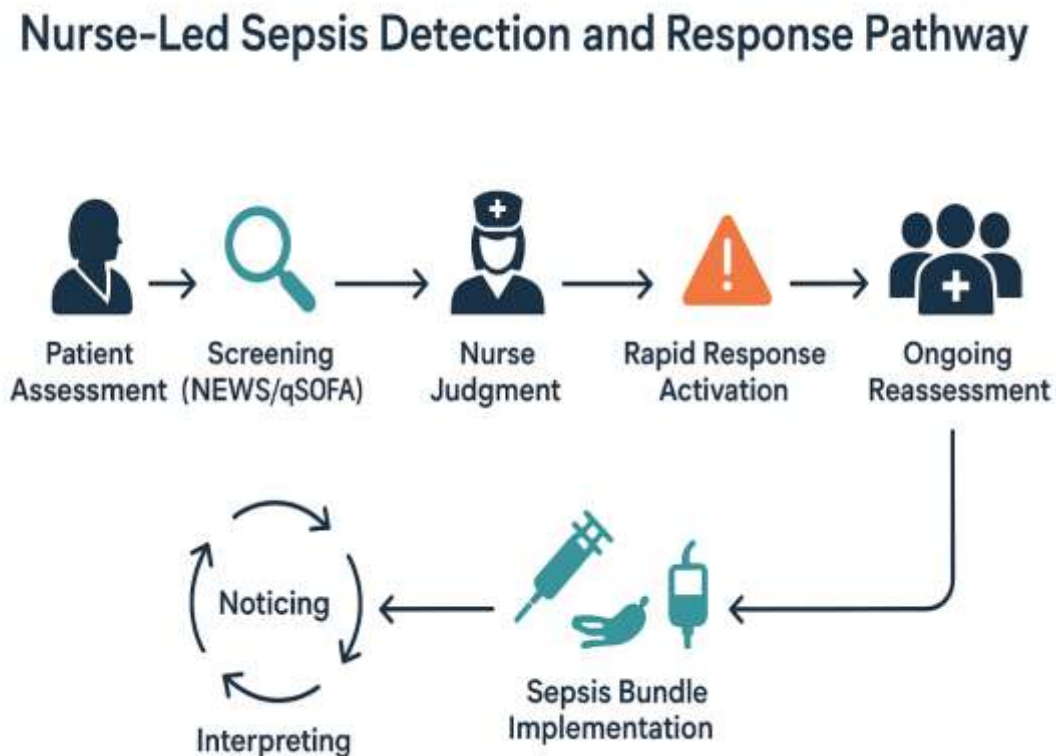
Nurse-Led Sepsis Detection and Response Pathway

Patient Assessment

Screening (NEWS/qSOFA)

Nurse Judgment

Rapid Response Activation

Ongoing Reassessment

Noticing

Interpreting

Sepsis Bundle Implementation